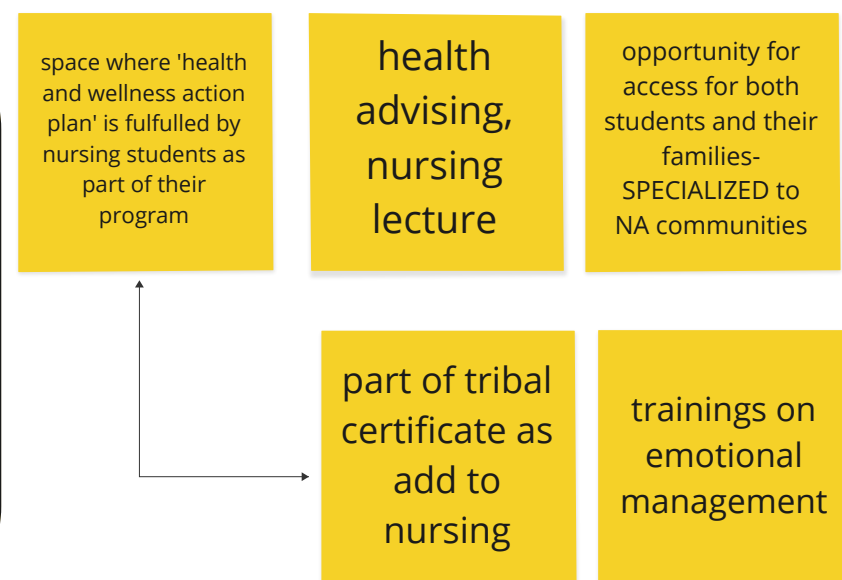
space where 'health and wellness action plan' is fulfulled by nursing students as part of their program

health advising, nursing lecture

opportunity for access for both students and their families-SPECIALIZED to NA communities

part of tribal certificate as add to nursing

trainings on emotional management